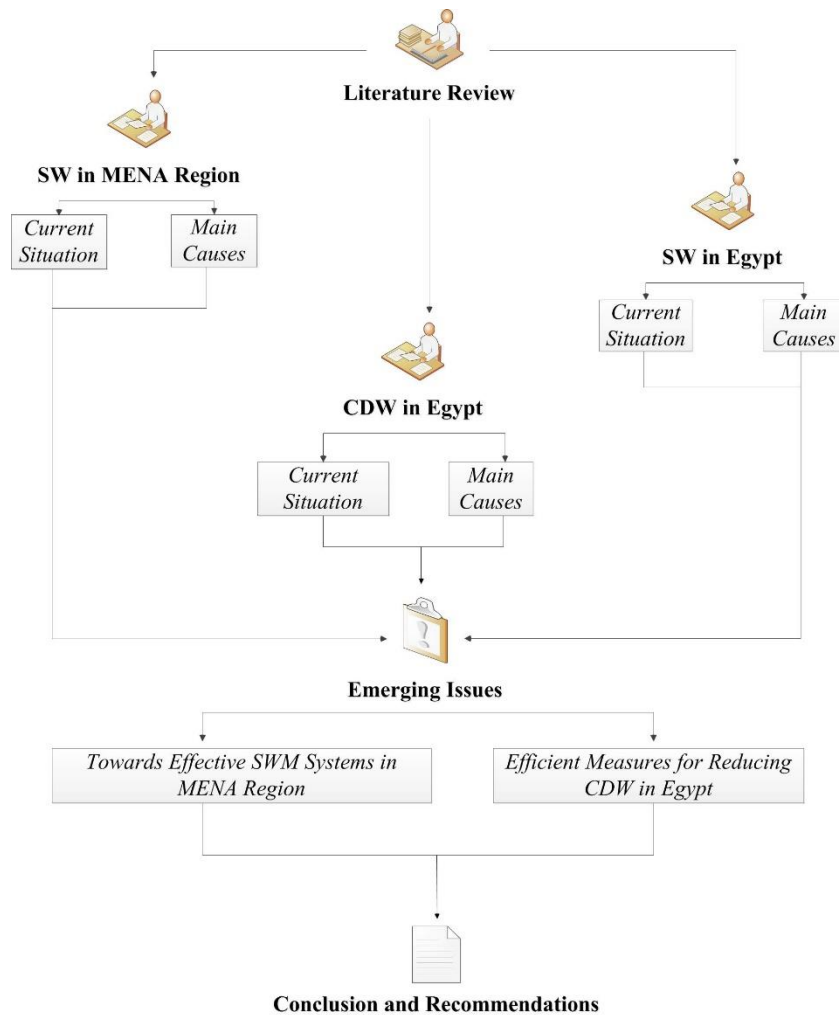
Literature Review

SW in MENA Region

Current Situation

Main Causes

SW in Egypt

Current Situation

Main Causes

CDW in Egypt

Current Situation

Main Causes

Emerging Issues

Towards Effective SWM Systems in MENA Region

Efficient Measures for Reducing CDW in Egypt

Conclusion and Recommendations